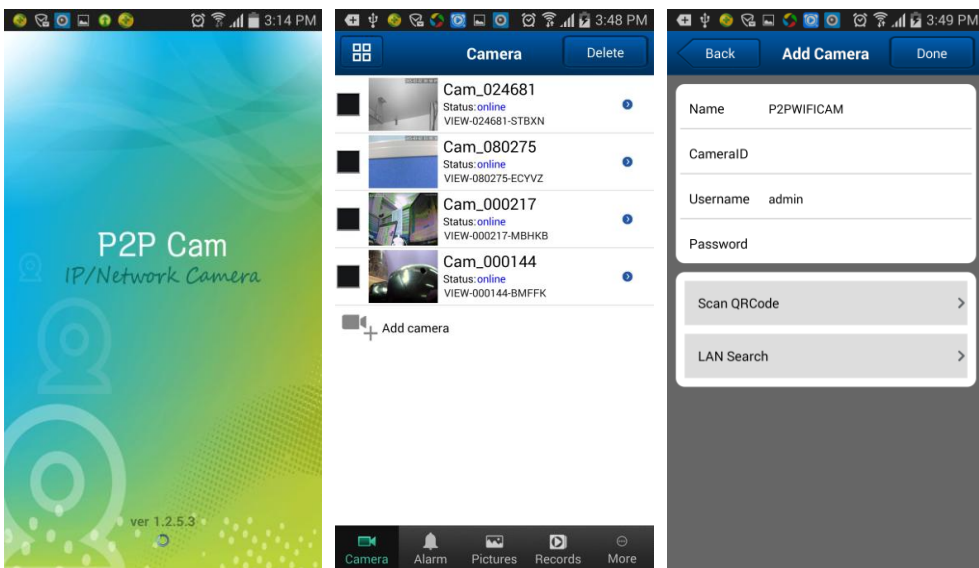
3:14 PM

P2P Cam
IP/Network Camera

ver 1.2.5.3

3:48 PM

Camera
Delete

Cam_024681
Status:online
VIEW-024681-STBXN

Cam_080275
Status:online
VIEW-080275-ECYVZ

Cam_000217
Status:online
VIEW-000217-MBHKB

Cam_000144
Status:online
VIEW-000144-BMFFK

Add camera

Camera
Alarm
Pictures
Records
More

3:49 PM

Back
Add Camera
Done

Name P2PWIFICAM

CameraID

Username admin

Password

Scan QRCode

LAN Search